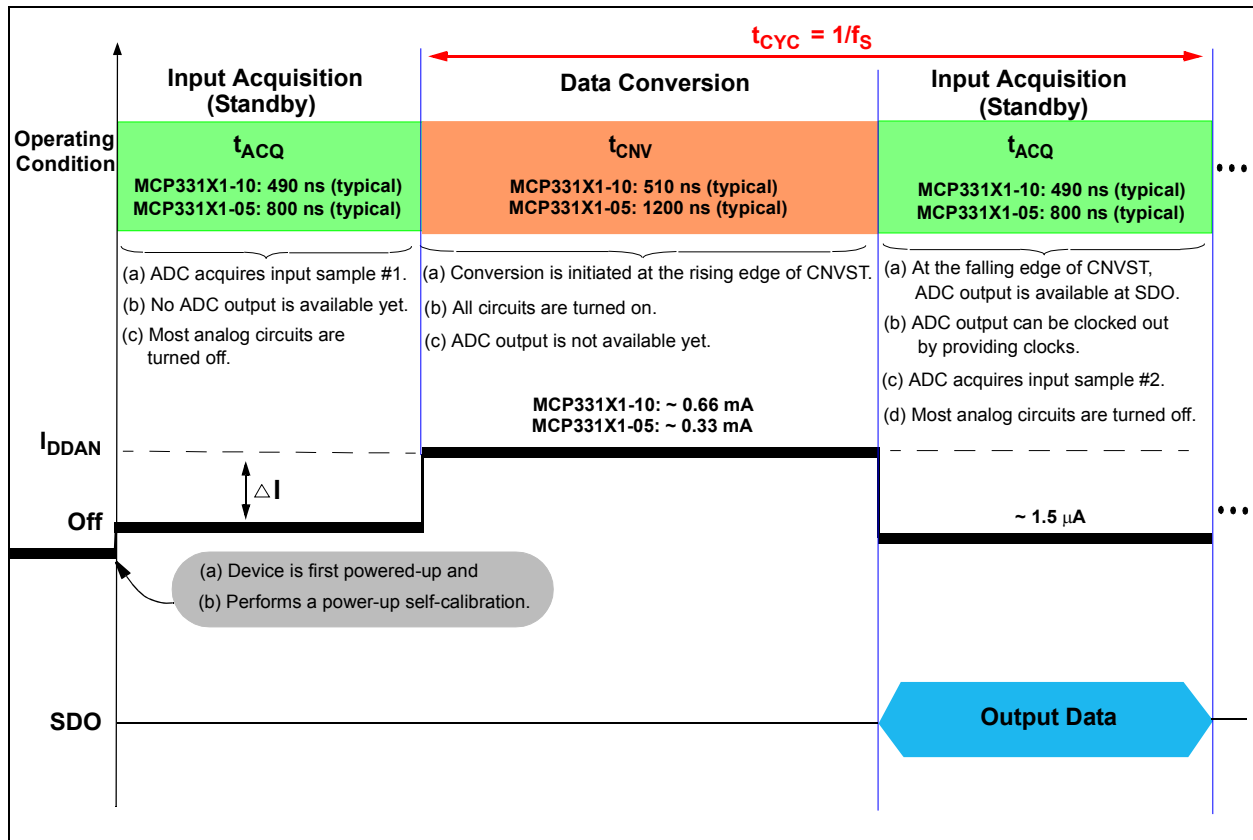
$t_{CYC} = 1/f_S$

Input Acquisition (Standby)

Data Conversion

Input Acquisition (Standby)

Operating Condition

$t_{ACQ}$

MCP331X1-10: 490 ns (typical)
MCP331X1-05: 800 ns (typical)

$t_{CNV}$

MCP331X1-10: 510 ns (typical)
MCP331X1-05: 1200 ns (typical)

$t_{ACQ}$

MCP331X1-10: 490 ns (typical)
MCP331X1-05: 800 ns (typical)

...

(a) ADC acquires input sample #1.
(b) No ADC output is available yet.
(c) Most analog circuits are turned off.

(a) Conversion is initiated at the rising edge of CNVST.
(b) All circuits are turned on.
(c) ADC output is not available yet.

(a) At the falling edge of CNVST, ADC output is available at SDO.
(b) ADC output can be clocked out by providing clocks.
(c) ADC acquires input sample #2.
(d) Most analog circuits are turned off.

MCP331X1-10: ~ 0.66 mA
MCP331X1-05: ~ 0.33 mA

$I_{DDAN}$

$\triangle$I

Off

~ 1.5 μA

...

(a) Device is first powered-up and
(b) Performs a power-up self-calibration.

SDO

Output Data